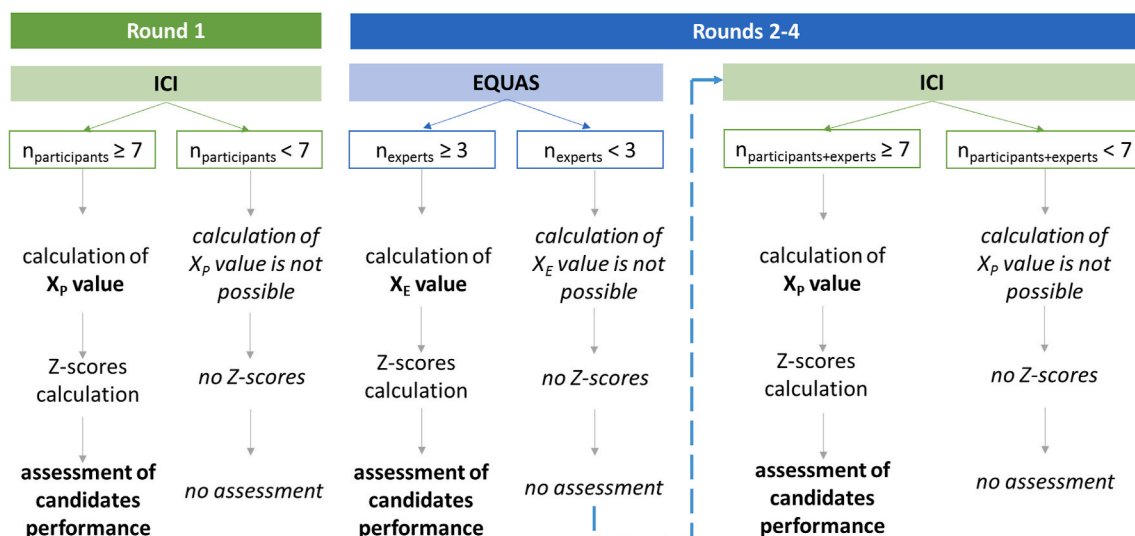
Round 1

ICI

$n_{participants} \geq 7$

calculation of $X_P$ value

Z-scores calculation

assessment of candidates performance

$n_{participants} < 7$

calculation of $X_P$ value is not possible

no Z-scores

no assessment

Rounds 2-4

EQUAS

$n_{experts} \geq 3$

calculation of $X_E$ value

Z-scores calculation

assessment of candidates performance

$n_{experts} < 3$

calculation of $X_E$ value is not possible

no Z-scores

no assessment

ICI

$n_{participants+experts} \geq 7$

calculation of $X_P$ value

Z-scores calculation

assessment of candidates performance

$n_{participants+experts} < 7$

calculation of $X_P$ value is not possible

no Z-scores

no assessment